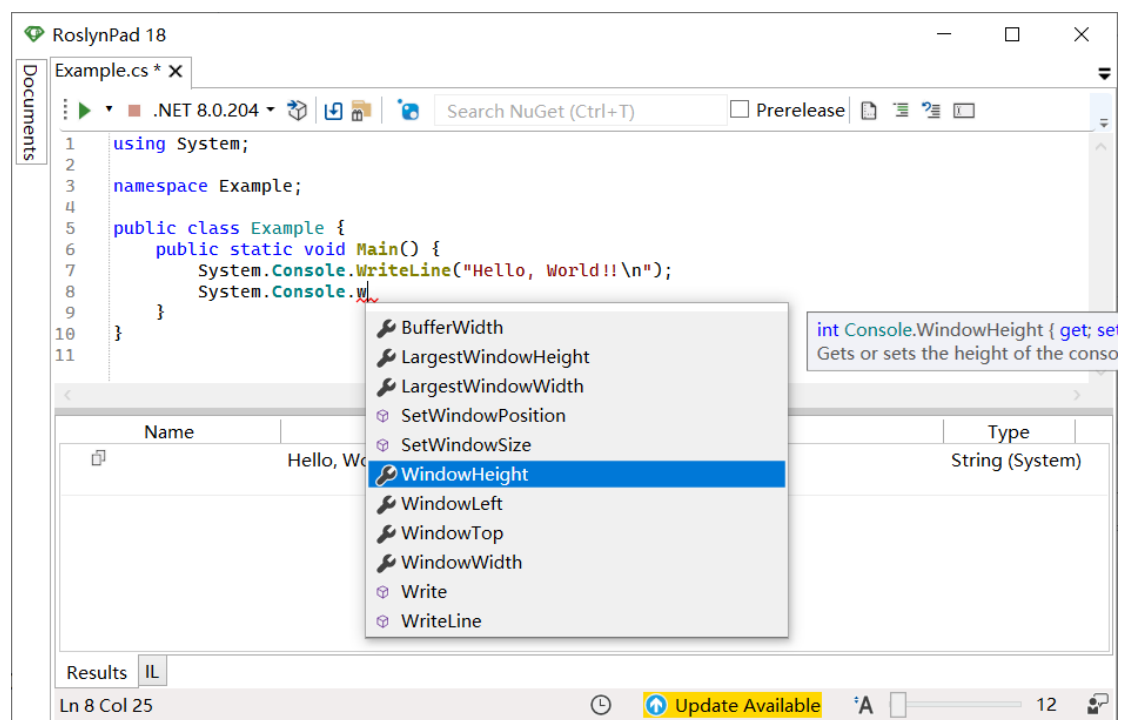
RoslynPad 18

Documents

Example.cs * ✕

.NET 8.0.204

Search NuGet (Ctrl+T)

Prerelease

```
1   using System;
2
3   namespace Example;
4
5   public class Example {
6       public static void Main() {
7           System.Console.WriteLine("Hello, World!!\n");
8           System.Console.w
9       }
10  }
11
```

BufferWidth
LargestWindowHeight
LargestWindowWidth
SetWindowPosition
SetWindowSize
WindowHeight
WindowLeft
WindowTop
WindowWidth
Write
WriteLine

int Console.WindowHeight { get; se
Gets or sets the height of the conso

| Name | | Type |
|---|---|---|
| | Hello, Wo | String (System) |

Results IL

Ln 8 Col 25

Update Available

12